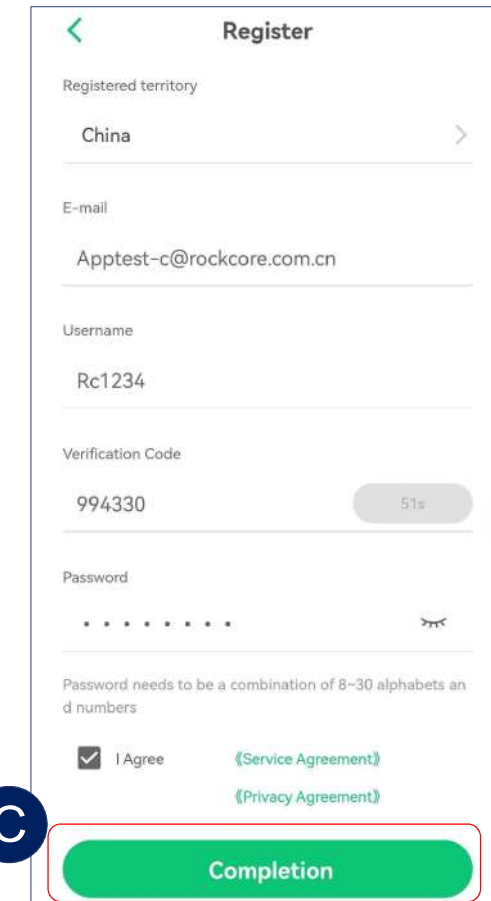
Register

Registered territory

China

E-mail

Apptest-c@rockcore.com.cn

Username

Rc1234

Verification Code

994330

51s

Password

• • • • • • • • •

Password needs to be a combination of 8~30 alphabets and numbers

I Agree 《Service Agreement》

《Privacy Agreement》

C

Completion